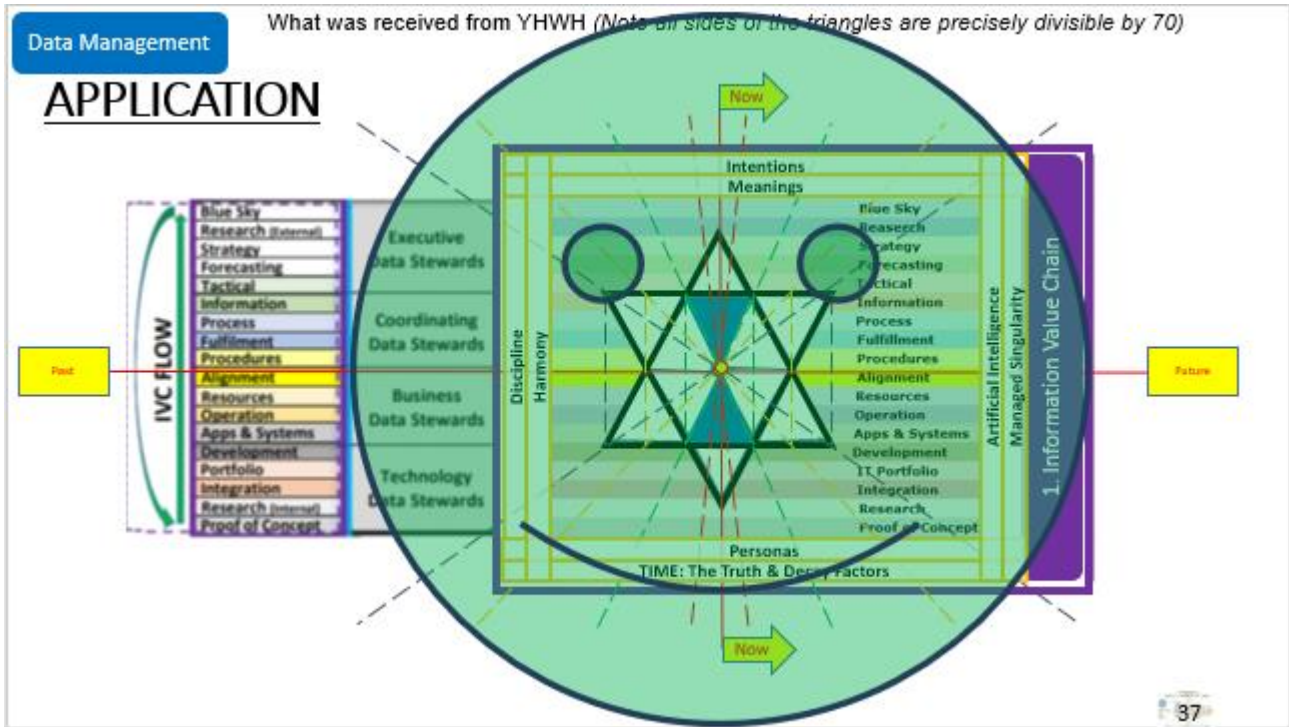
Data Management

What was received from YHWH (Note all sides of the triangles are precisely divisible by 70)

APPLICATION

Now

IVC FLOW

Blue Sky
Research (External)
Strategy
Forecasting
Tactical
Information
Process
Fulfilment
Procedures
Alignment
Resources
Operation
Apps & Systems
Development
Portfolio
Integration
Research (Internal)
Proof of Concept

Executive Data Stewards

Coordinating Data Stewards

Business Data Stewards

Technology Data Stewards

Past

Intentions
Meanings

Discipline

Harmony

Blue Sky
Reasearch
Strategy
Forecasting
Tactical
Information
Process
Fulfillment
Procedures
Alignment
Resources
Operation
Apps & Systems
Development
IT Portfolio
Integration
Research
Proof of Concept

Artificial Intelligence

Managed Singularity

1. Information Value Chain

Future

Personas
TIME: The Truth & Decay Factors

Now

37